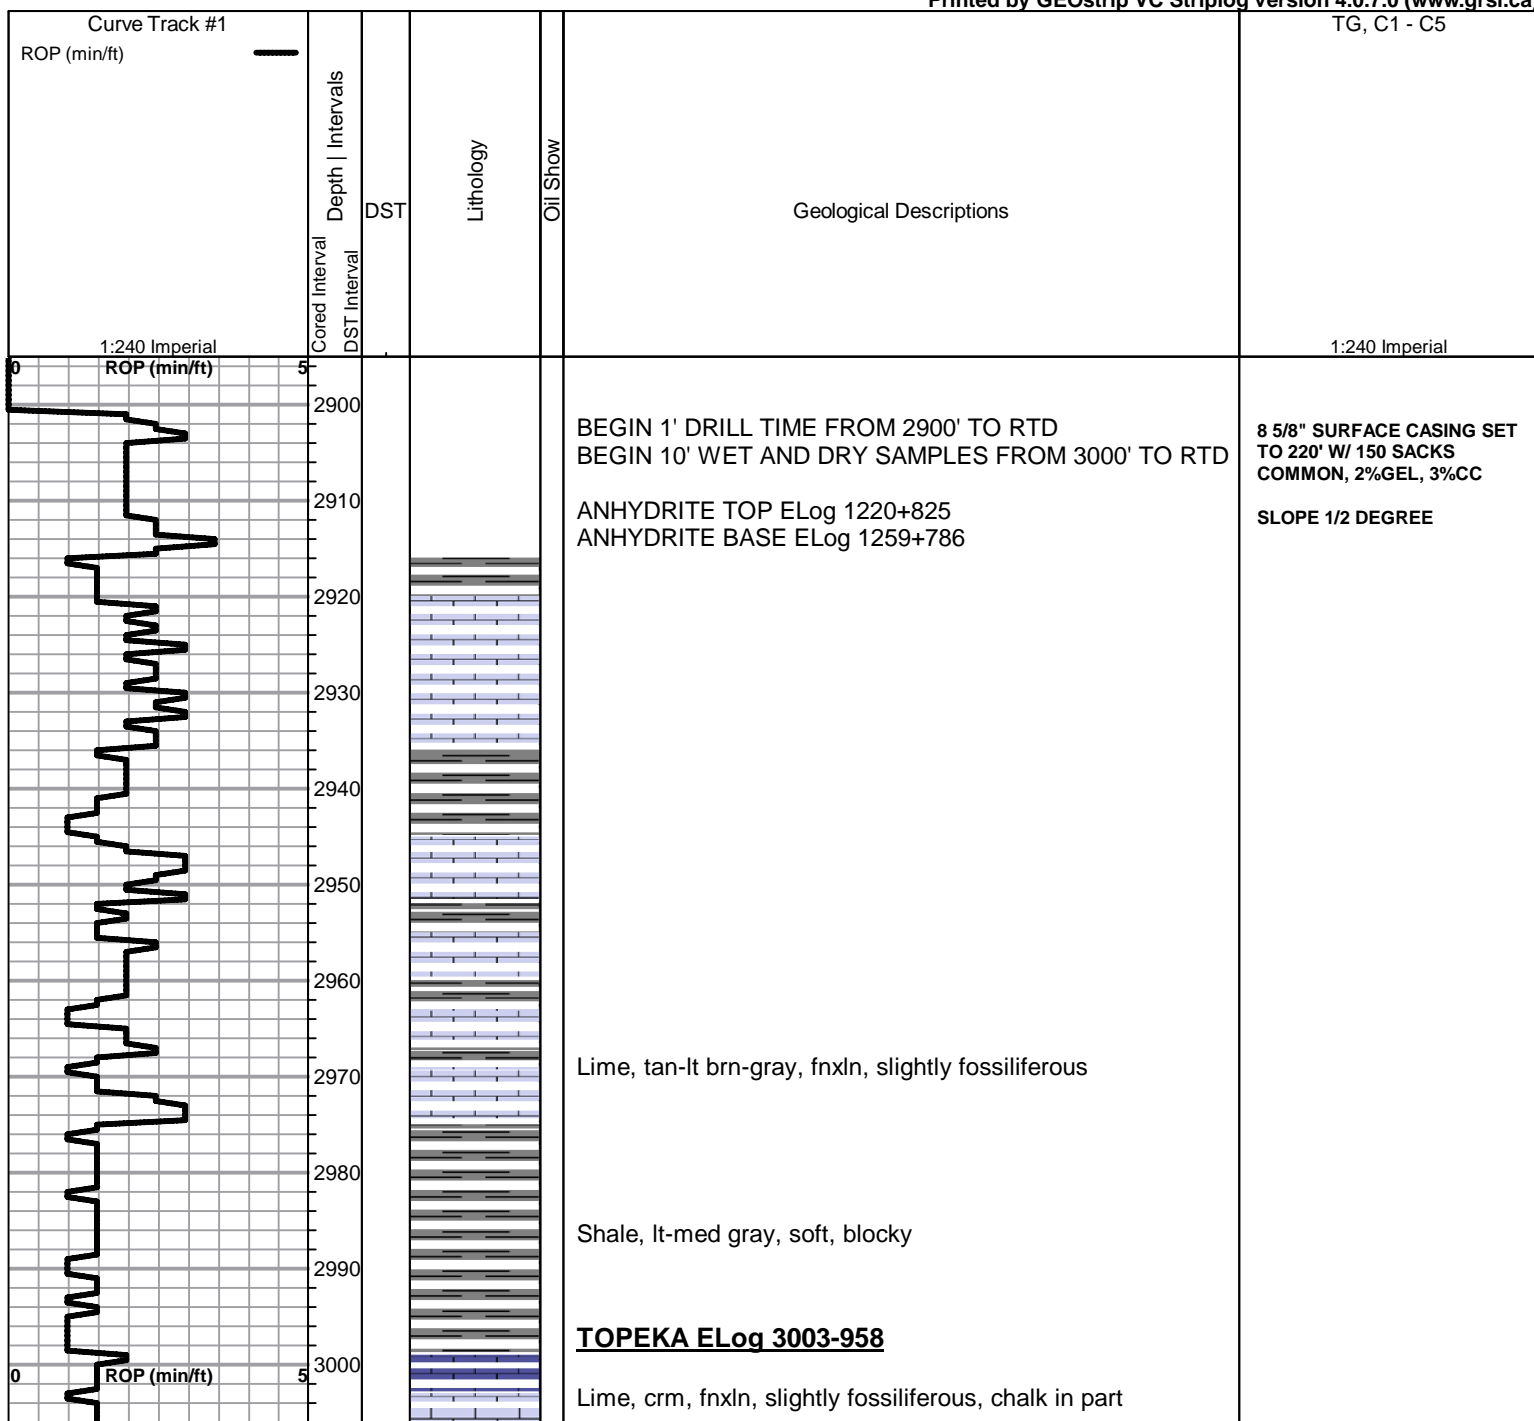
Printed by GEOstrip VC Striplog version 4.0.7.0 (www.grsi.ca

Curve Track #1
ROP (min/ft)

Depth | Intervals
Cored Interval
DST Interval
DST
Lithology
Oil Show
Geological Descriptions
TG, C1 - C5

1:240 Imperial
1:240 Imperial

0 ROP (min/ft) 5

2900
2910
2920
2930
2940
2950
2960
2970
2980
2990
3000

BEGIN 1' DRILL TIME FROM 2900' TO RTD
BEGIN 10' WET AND DRY SAMPLES FROM 3000' TO RTD

ANHYDRITE TOP ELog 1220+825
ANHYDRITE BASE ELog 1259+786

8 5/8" SURFACE CASING SET TO 220' W/ 150 SACKS COMMON, 2%GEL, 3%CC

SLOPE 1/2 DEGREE

Lime, tan-lt brn-gray, fnxln, slightly fossiliferous

Shale, lt-med gray, soft, blocky

TOPEKA ELog 3003-958

0 ROP (min/ft) 5

Lime, crm, fnxln, slightly fossiliferous, chalk in part